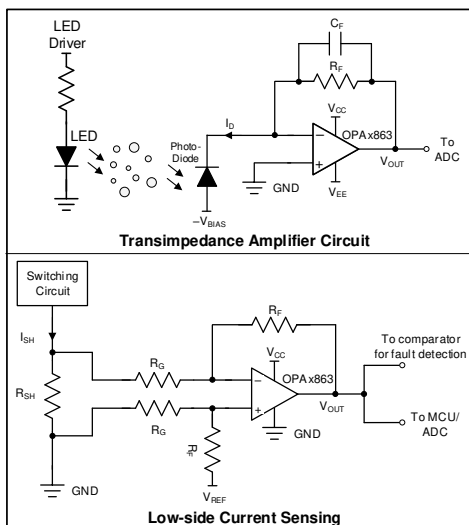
LED Driver

LED

Photo-Diode

$-V_{BIAS}$

$I_D$

$C_F$

$R_F$

$V_{CC}$

OPAx863

$V_{EE}$

GND

$V_{OUT}$

To ADC

**Transimpedance Amplifier Circuit**

Switching Circuit

$I_{SH}$

$R_{SH}$

GND

$R_G$

$R_G$

$R_F$

$R_F$

$V_{CC}$

OPAx863

$V_{REF}$

GND

$V_{OUT}$

To comparator for fault detection

To MCU/ ADC

**Low-side Current Sensing**